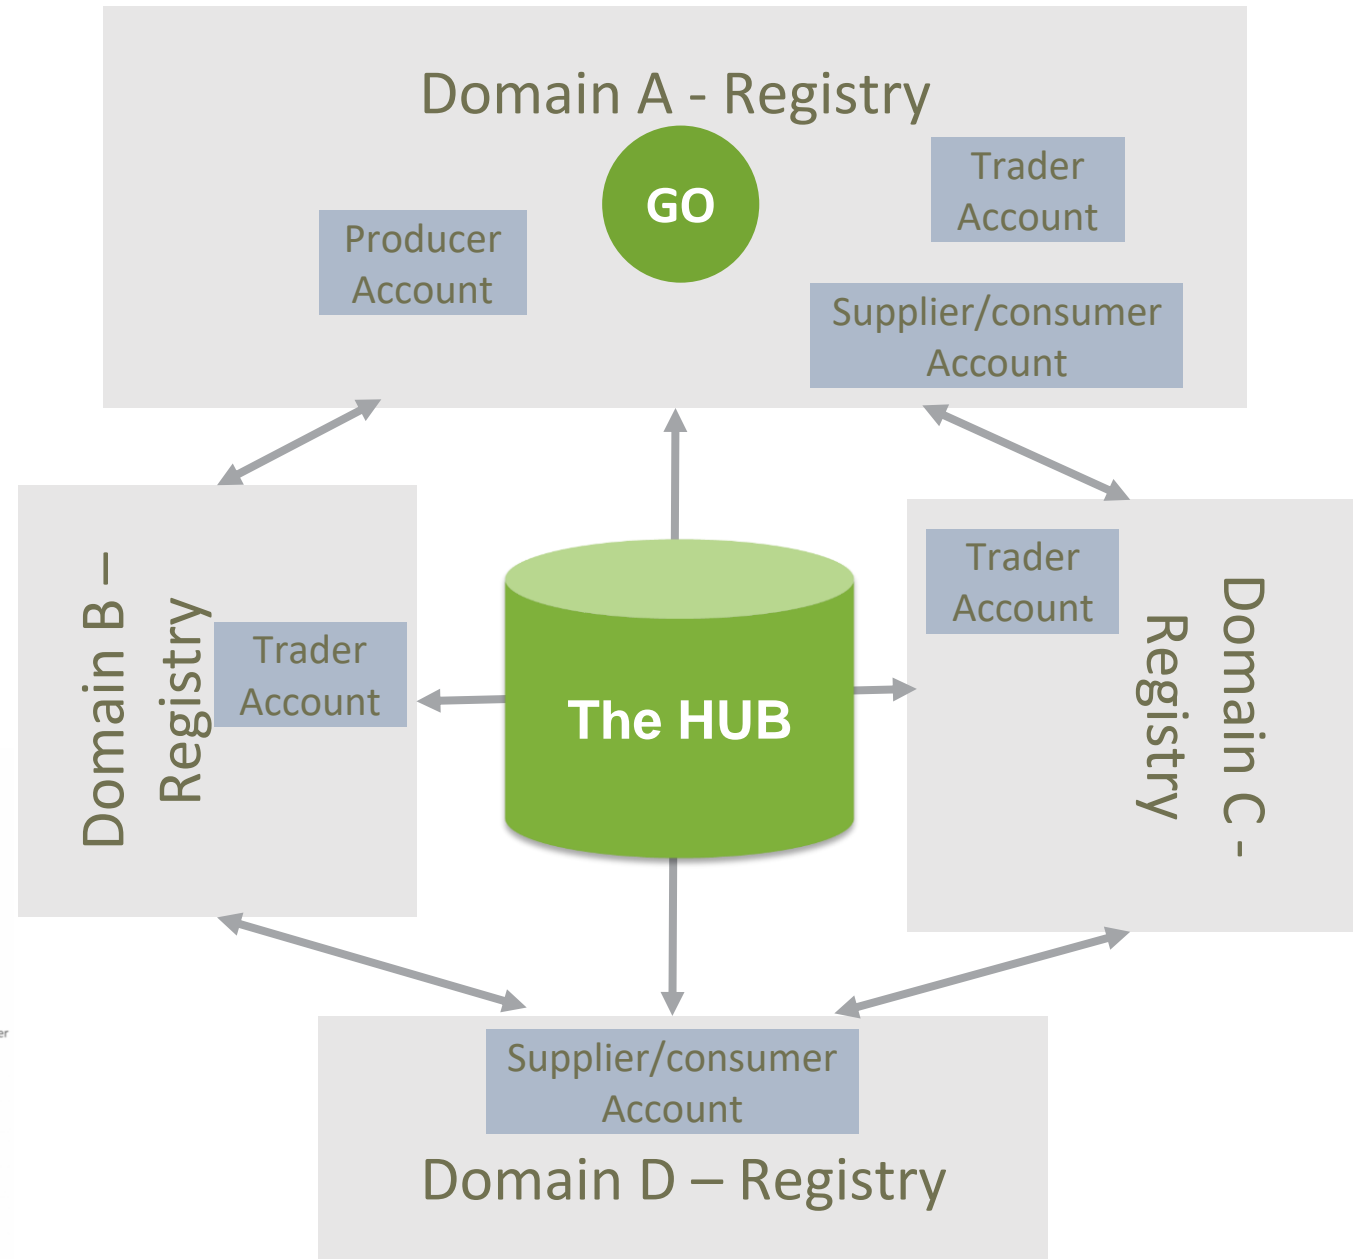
Domain A - Registry

GO

Trader Account

Producer Account

Supplier/consumer Account

Domain B – Registry

Trader Account

The HUB

Trader Account

Domain C - Registry

Supplier/consumer Account

Domain D – Registry